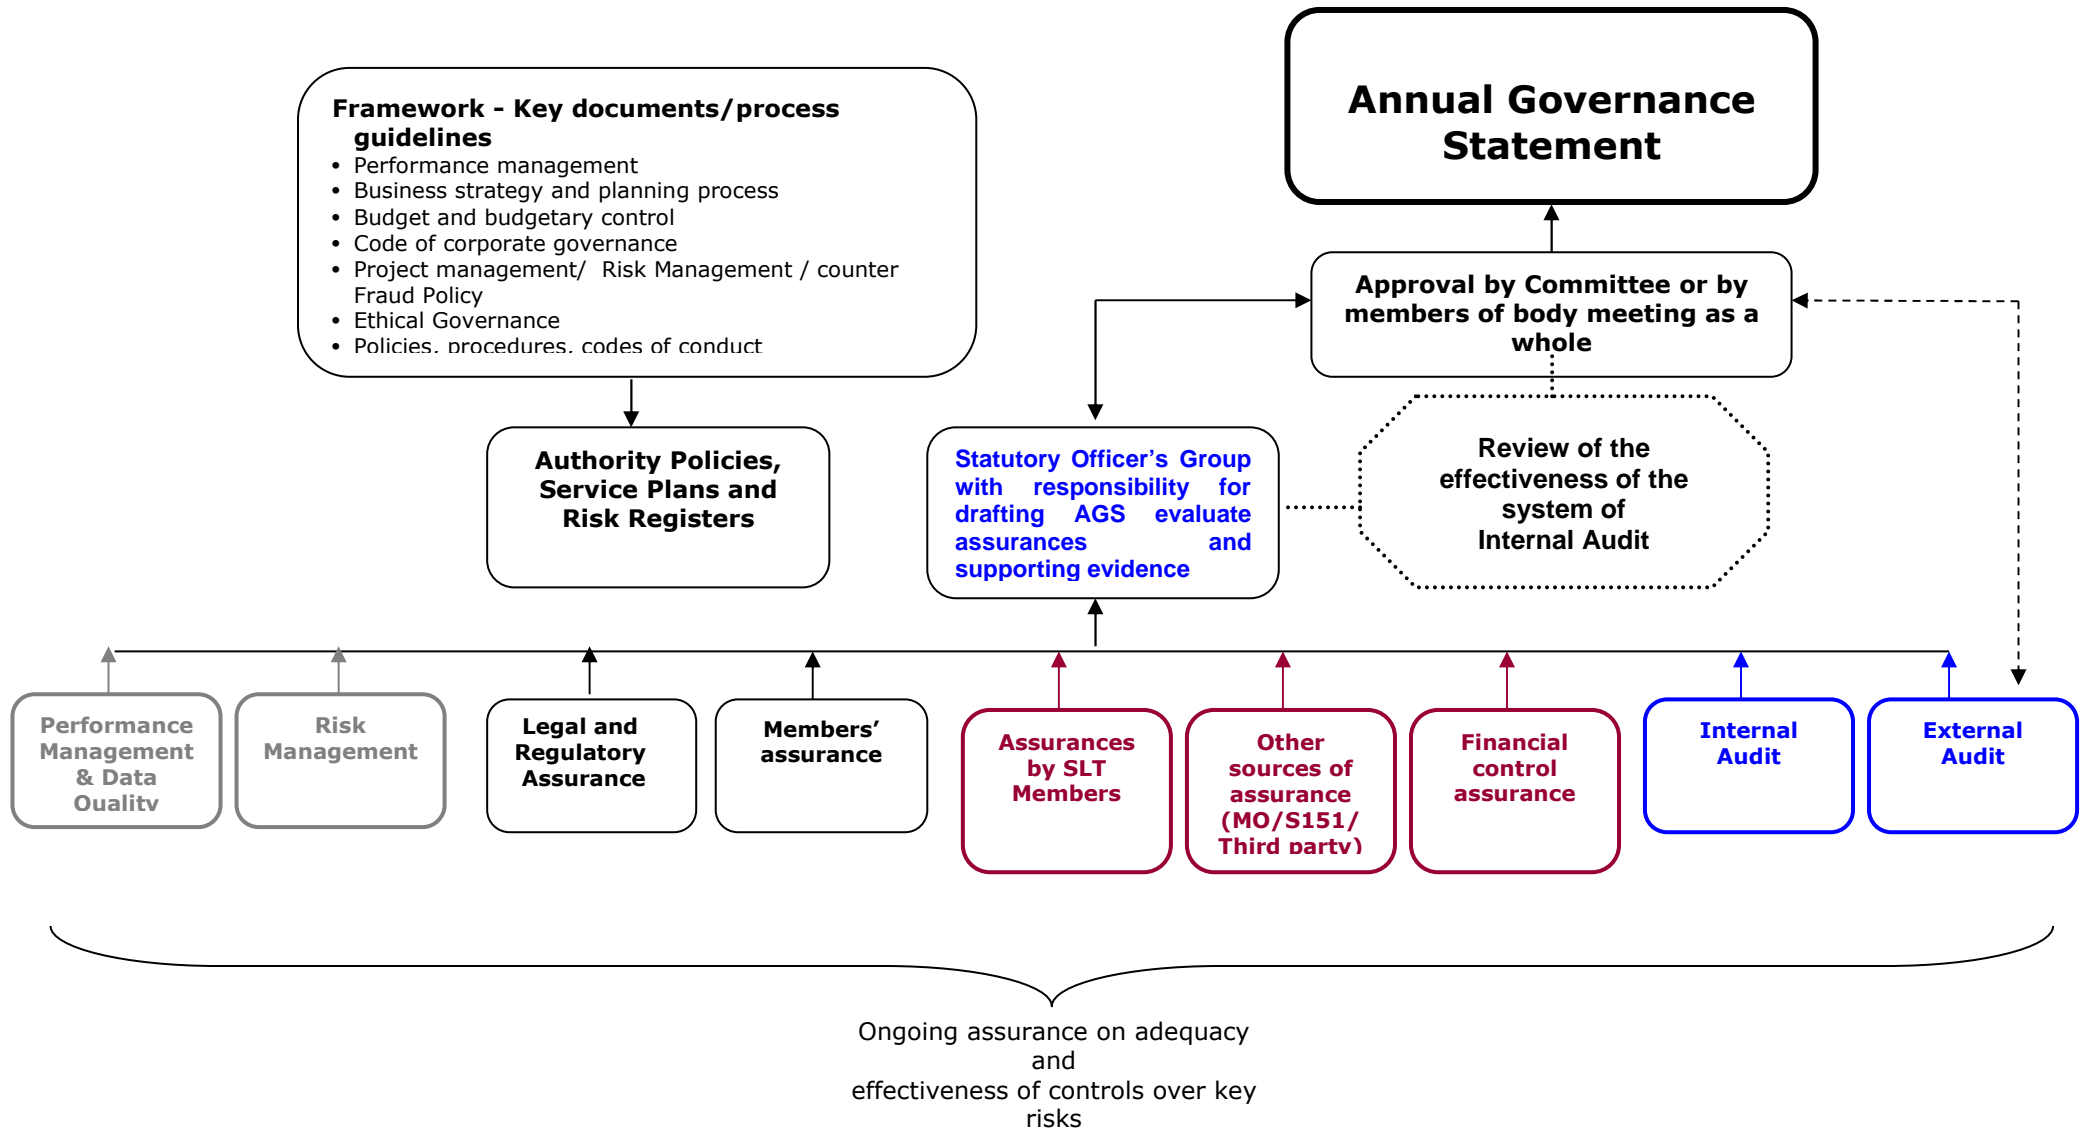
Annual Governance Statement

Framework - Key documents/process guidelines
- Performance management
- Business strategy and planning process
- Budget and budgetary control
- Code of corporate governance
- Project management/ Risk Management / counter Fraud Policy
- Ethical Governance
- Policies, procedures, codes of conduct

Approval by Committee or by members of body meeting as a whole

Authority Policies, Service Plans and Risk Registers

Statutory Officer's Group with responsibility for drafting AGS evaluate assurances and supporting evidence

Review of the effectiveness of the system of Internal Audit

Performance Management & Data Quality

Risk Management

Legal and Regulatory Assurance

Members' assurance

Assurances by SLT Members

Other sources of assurance (MO/S151/ Third party)

Financial control assurance

Internal Audit

External Audit

Ongoing assurance on adequacy and effectiveness of controls over key risks